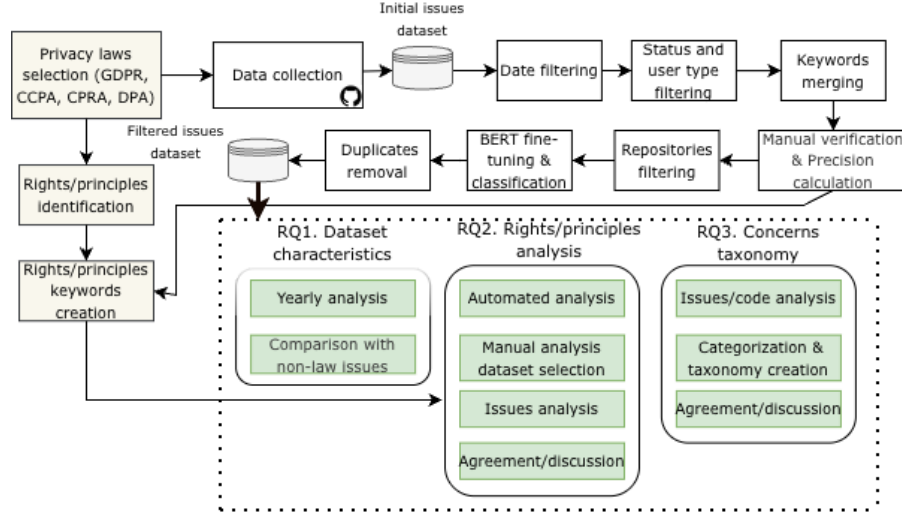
Privacy laws selection (GDPR, CCPA, CPRA, DPA)

Data collection

Initial issues dataset

Date filtering

Status and user type filtering

Keywords merging

Manual verification & Precision calculation

Repositories filtering

BERT fine-tuning & classification

Duplicates removal

Filtered issues dataset

Rights/principles identification

Rights/principles keywords creation

RQ1. Dataset characteristics

Yearly analysis

Comparison with non-law issues

RQ2. Rights/principles analysis

Automated analysis

Manual analysis dataset selection

Issues analysis

Agreement/discussion

RQ3. Concerns taxonomy

Issues/code analysis

Categorization & taxonomy creation

Agreement/discussion